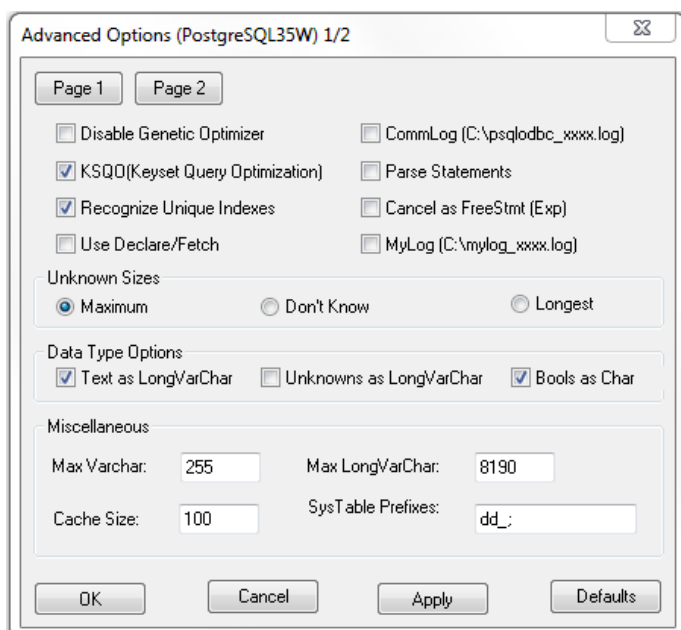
Advanced Options (PostgreSQL35W) 1/2

Page 1
Page 2

Disable Genetic Optimizer
KSQO(Keyset Query Optimization)
Recognize Unique Indexes
Use Declare/Fetch

CommLog (C:\psqlodbc_xxxx.log)
Parse Statements
Cancel as FreeStmt (Exp)
MyLog (C:\mylog_xxxx.log)

Unknown Sizes
Maximum
Don't Know
Longest

Data Type Options
Text as LongVarChar
Unknowns as LongVarChar
Bools as Char

Miscellaneous
Max Varchar: 255
Max LongVarChar: 8190
Cache Size: 100
SysTable Prefixes: dd_;

OK
Cancel
Apply
Defaults